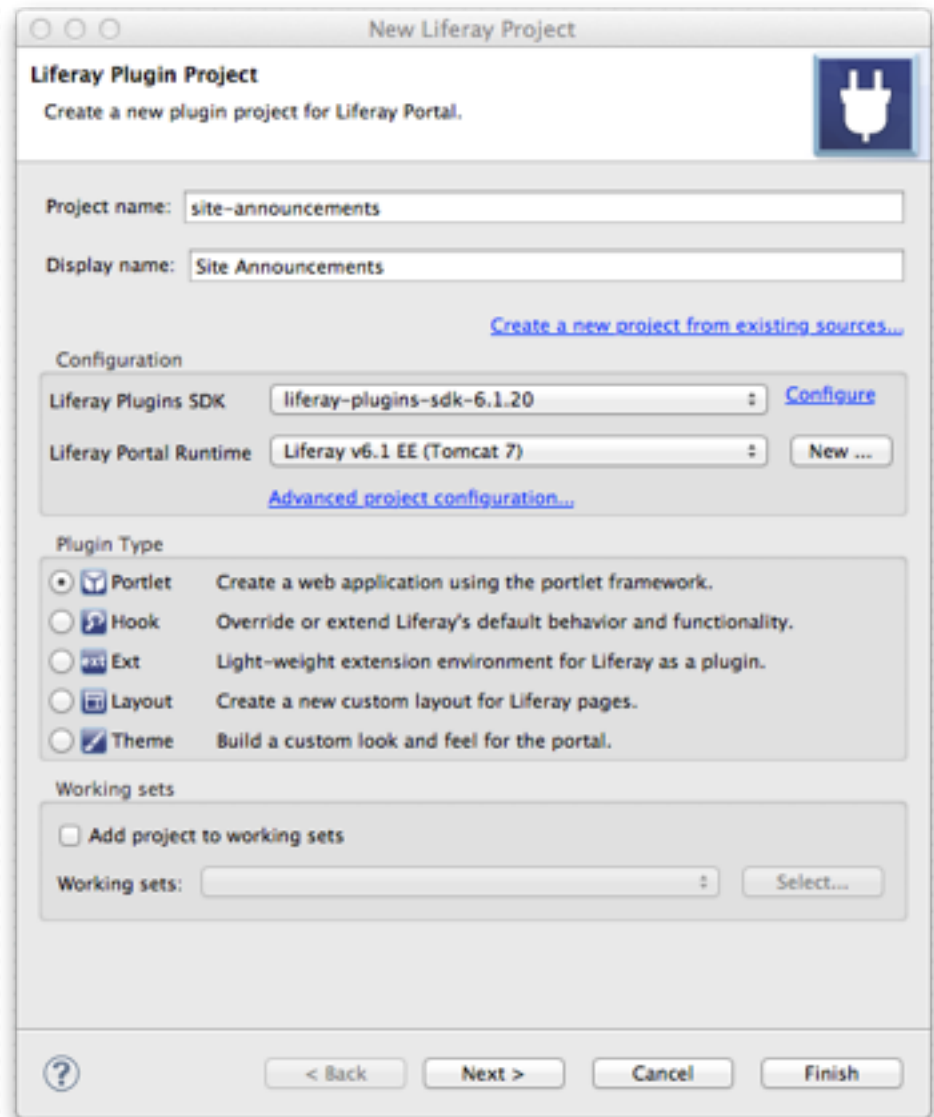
New Liferay Project

Liferay Plugin Project

Create a new plugin project for Liferay Portal.

Project name: site-announcements

Display name: Site Announcements

Create a new project from existing sources...

Configuration

Liferay Plugins SDK liferay-plugins-sdk-6.1.20 Configure

Liferay Portal Runtime Liferay v6.1 EE (Tomcat 7) New ...

Advanced project configuration...

Plugin Type

Portlet Create a web application using the portlet framework.

Hook Override or extend Liferay's default behavior and functionality.

Ext Light-weight extension environment for Liferay as a plugin.

Layout Create a new custom layout for Liferay pages.

Theme Build a custom look and feel for the portal.

Working sets

Add project to working sets

Working sets: Select...

?

< Back Next > Cancel Finish